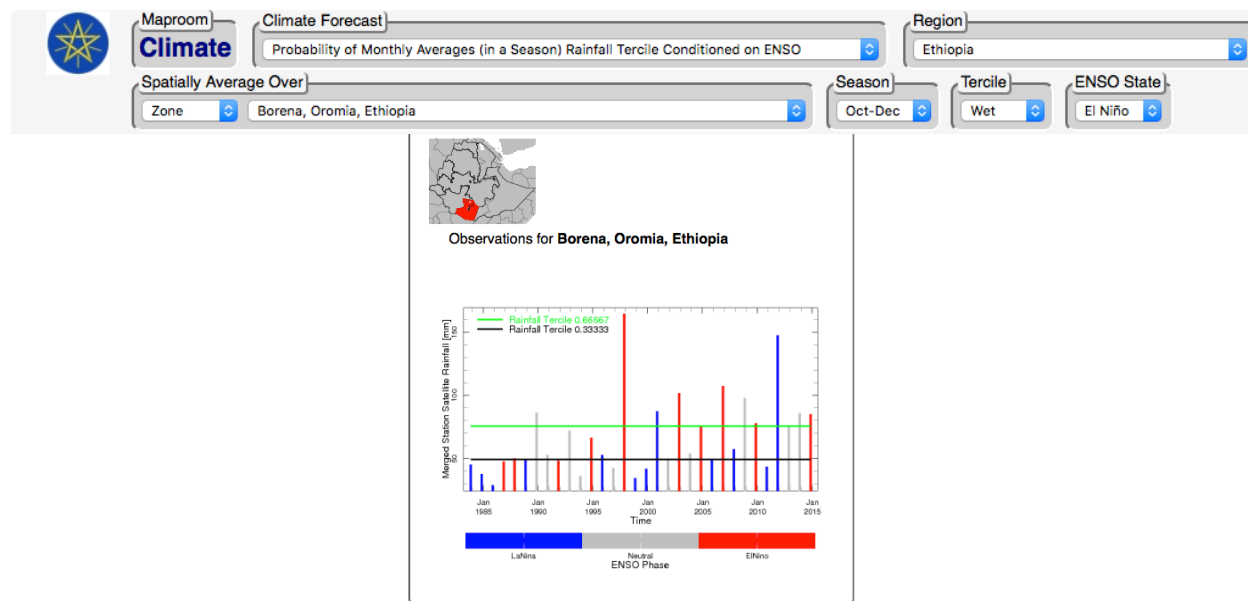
Maproom
Climate

Climate Forecast
Probability of Monthly Averages (in a Season) Rainfall Tercile Conditioned on ENSO

Region
Ethiopia

Spatially Average Over
Zone
Borena, Oromia, Ethiopia

Season
Oct-Dec

Tercile
Wet

ENSO State
El Niño

Observations for **Borena, Oromia, Ethiopia**

Rainfall Tercile 0.66667
Rainfall Tercile 0.33333

Merged Station Satellite Rainfall [mm]

150
100
50

Jan 1985
Jan 1990
Jan 1995
Jan 2000
Jan 2005
Jan 2010
Jan 2015
Time

LaNina
Neutral
ElNino
ENSO Phase